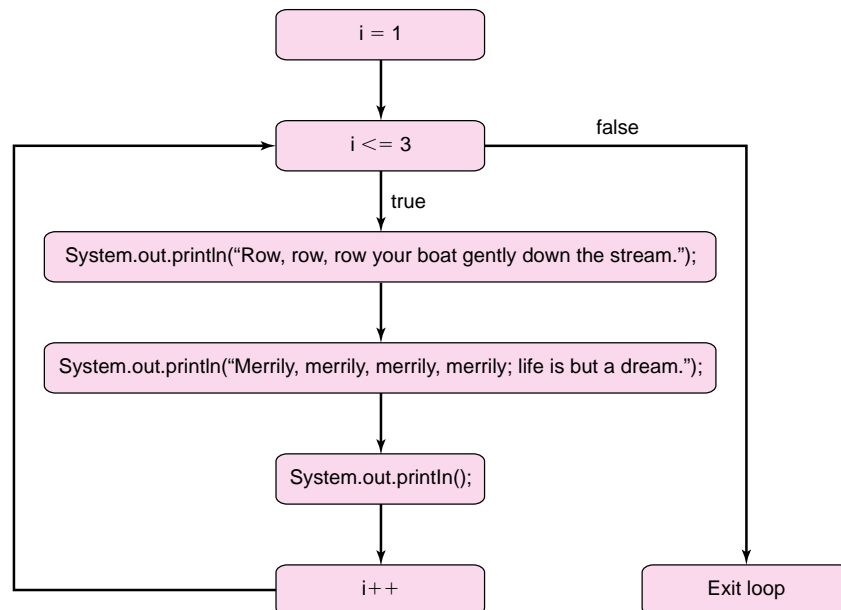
i = 1

i <= 3

false

true

System.out.println("Row, row, row your boat gently down the stream.");

System.out.println("Merrily, merrily, merrily, merrily; life is but a dream.");

System.out.println();

i++

Exit loop